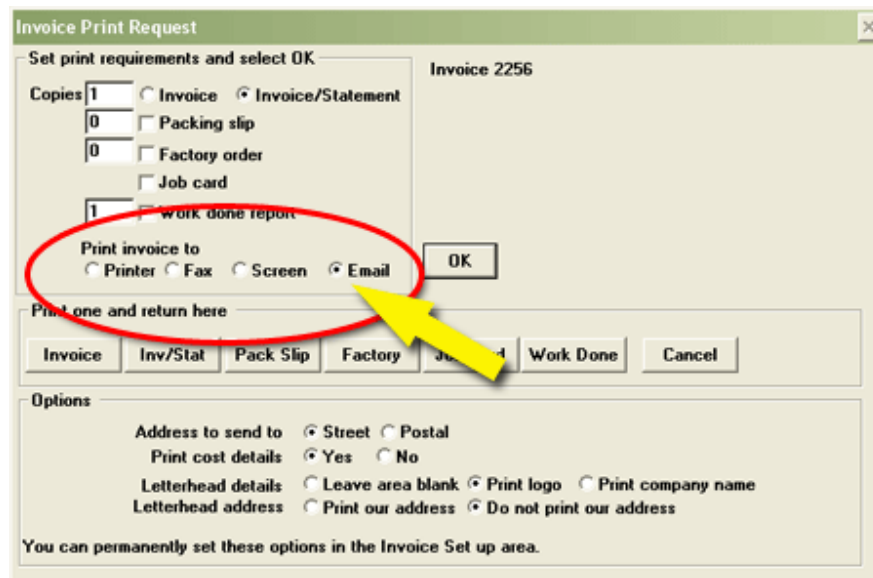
Invoice Print Request

Set print requirements and select OK

Invoice 2256

Copies 1 Invoice Invoice/Statement
0 Packing slip
0 Factory order
Job card
1 Work done report

Print invoice to
Printer Fax Screen Email

OK

Print one and return here

Invoice Inv/Stat Pack Slip Factory Jo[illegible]d Work Done Cancel

Options

Address to send to Street Postal
Print cost details Yes No
Letterhead details Leave area blank Print logo Print company name
Letterhead address Print our address Do not print our address

You can permanently set these options in the Invoice Set up area.